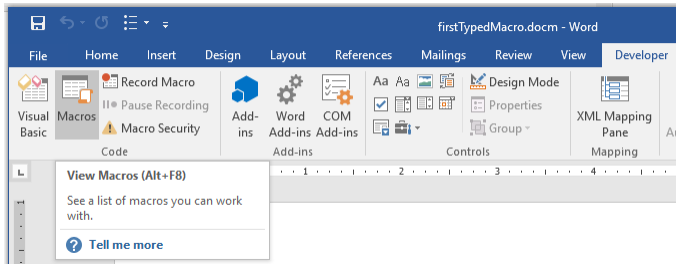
firstTypedMacro.docm - Word

File Home Insert Design Layout References Mailings Review View Developer

Visual Basic
Macros
Record Macro
Pause Recording
Macro Security
Code

Add-ins
Word Add-ins
COM Add-ins
Add-ins

Design Mode
Properties
Group
Controls

XML Mapping Pane
Mapping

View Macros (Alt+F8)

See a list of macros you can work with.

Tell me more